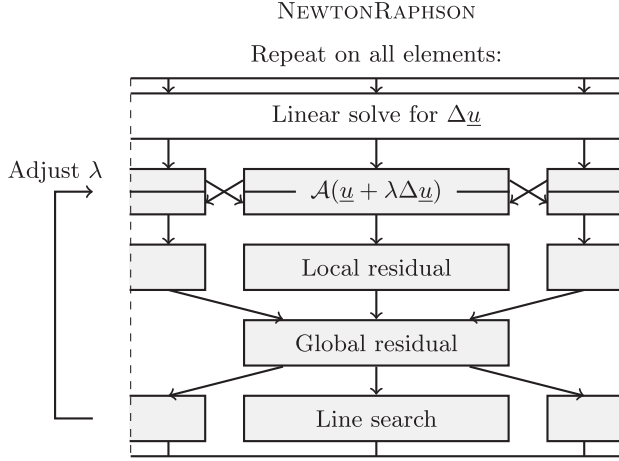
NewtonRaphson

Repeat on all elements:

Linear solve for $\Delta\underline{u}$

Adjust $\lambda$

$\mathcal{A}(\underline{u} + \lambda\Delta\underline{u})$

Local residual

Global residual

Line search